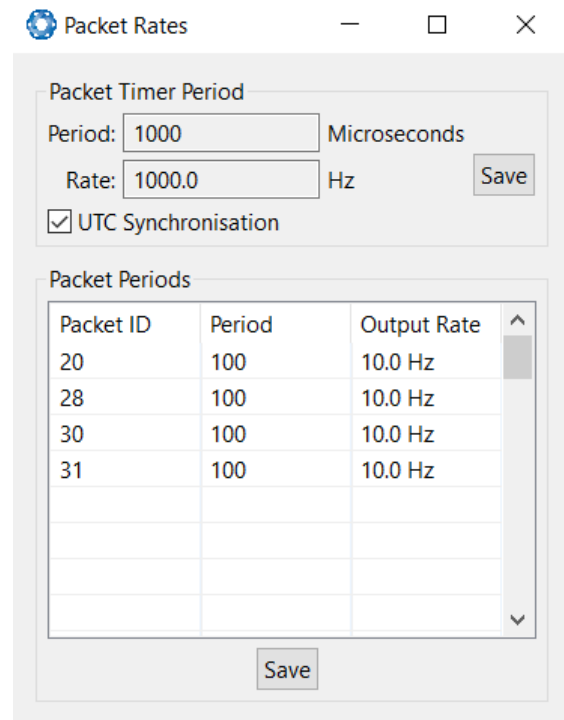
Packet Rates

Packet Timer Period

Period: 1000 Microseconds

Rate: 1000.0 Hz

Save

UTC Synchronisation

Packet Periods

| Packet ID | Period | Output Rate |
|---|---|---|
| 20 | 100 | 10.0 Hz |
| 28 | 100 | 10.0 Hz |
| 30 | 100 | 10.0 Hz |
| 31 | 100 | 10.0 Hz |

Save